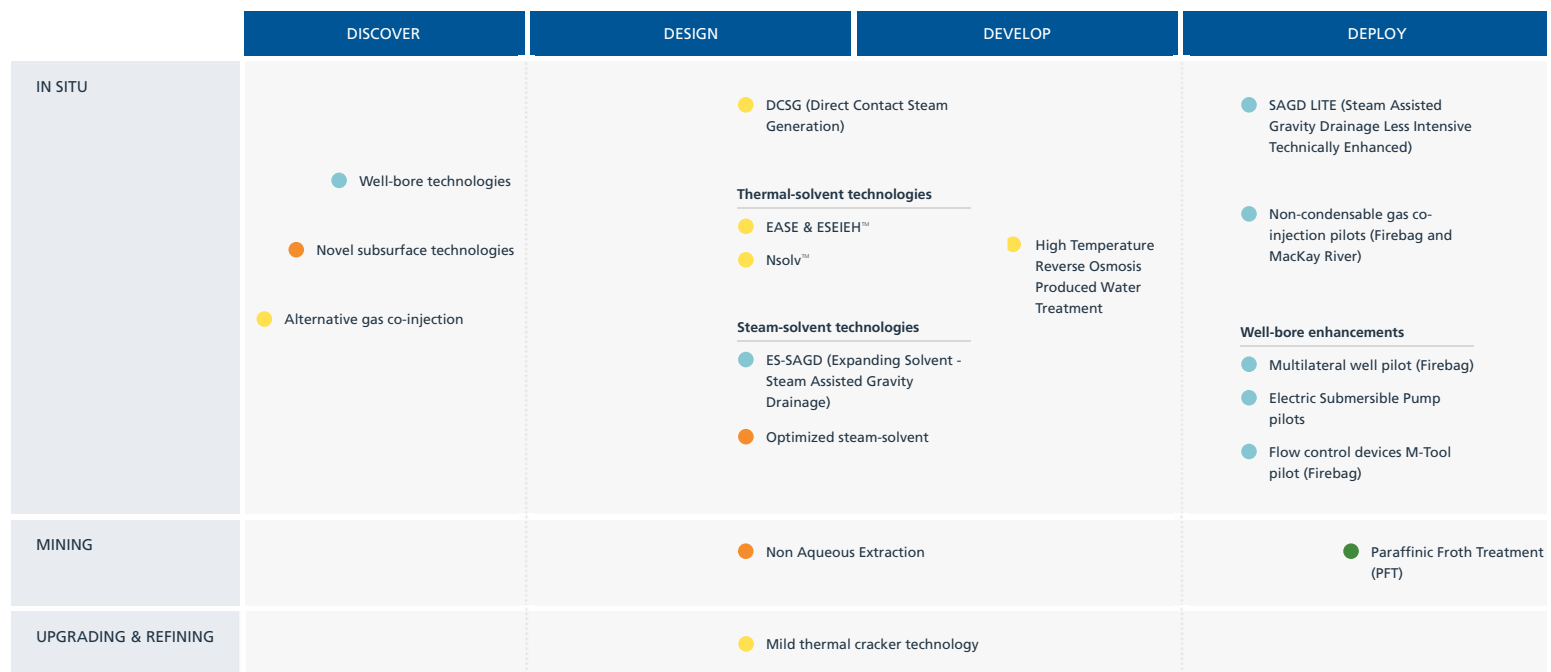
DISCOVER DESIGN DEVELOP DEPLOY

IN SITU

Well-bore technologies

Novel subsurface technologies

Alternative gas co-injection

DCSG (Direct Contact Steam Generation)

Thermal-solvent technologies

EASE & ESEIEH™

Nsolv™

Steam-solvent technologies

ES-SAGD (Expanding Solvent - Steam Assisted Gravity Drainage)

Optimized steam-solvent

High Temperature Reverse Osmosis Produced Water Treatment

SAGD LITE (Steam Assisted Gravity Drainage Less Intensive Technically Enhanced)

Non-condensable gas co-injection pilots (Firebag and MacKay River)

Well-bore enhancements

Multilateral well pilot (Firebag)

Electric Submersible Pump pilots

Flow control devices M-Tool pilot (Firebag)

MINING

Non Aqueous Extraction

Paraffinic Froth Treatment (PFT)

UPGRADING & REFINING

Mild thermal cracker technology